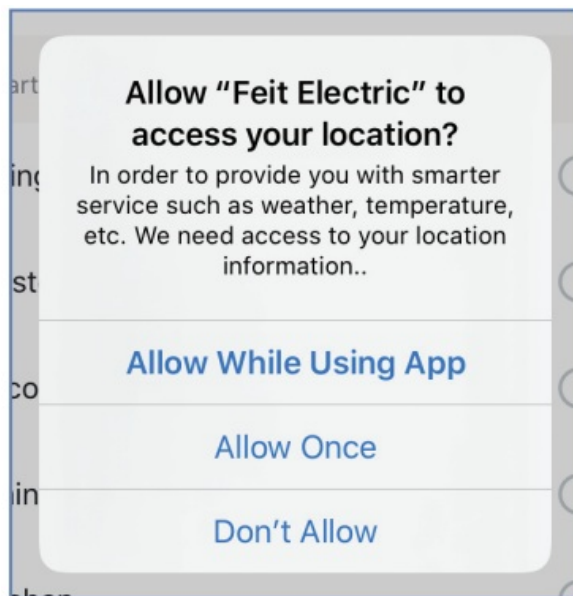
art

in

st

co

in

Allow “Feit Electric” to access your location?

In order to provide you with smarter service such as weather, temperature, etc. We need access to your location information..

Allow While Using App

Allow Once

Don’t Allow